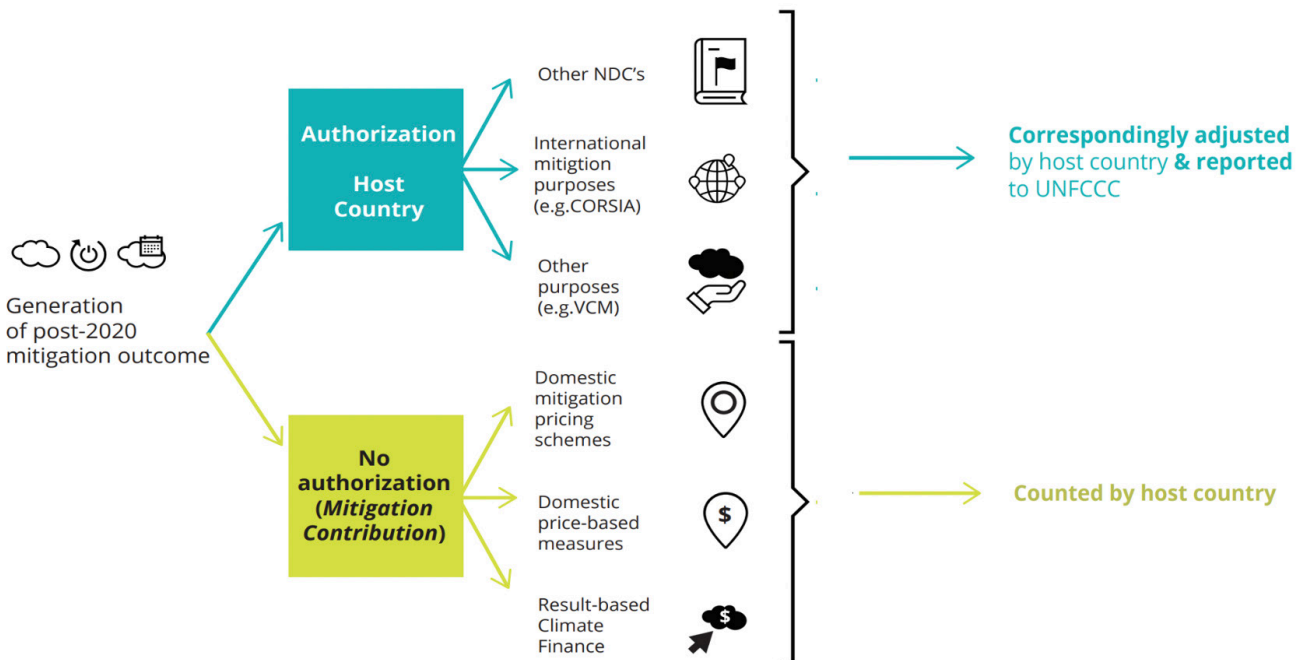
Generation of post-2020 mitigation outcome

Authorization

Host Country

Other NDC's

International mitigtion purposes (e.g.CORSIA)

Other purposes (e.g.VCM)

Correspondingly adjusted by host country & reported to UNFCCC

No authorization (Mitigation Contribution)

Domestic mitigation pricing schemes

Domestic price-based measures

Result-based Climate Finance

Counted by host country